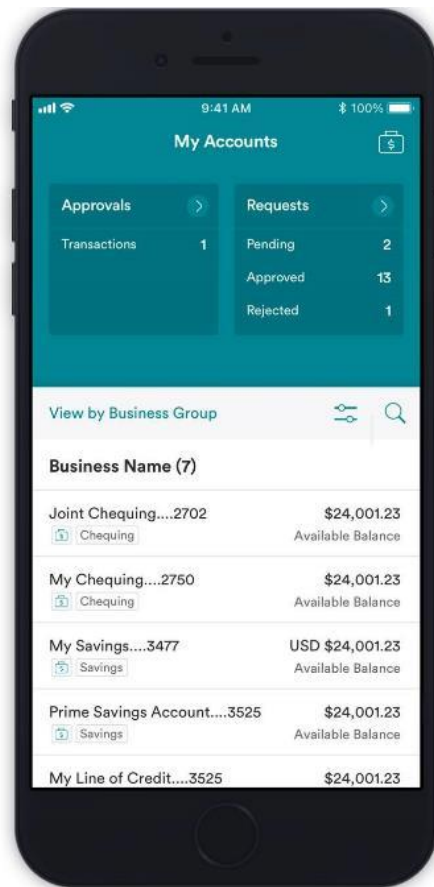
9:41 AM
100%

My Accounts

Approvals
Transactions 1

Requests
Pending 2
Approved 13
Rejected 1

View by Business Group

Business Name (7)

Joint Chequing....2702
Chequing
$24,001.23
Available Balance

My Chequing....2750
Chequing
$24,001.23
Available Balance

My Savings....3477
Savings
USD $24,001.23
Available Balance

Prime Savings Account....3525
Savings
$24,001.23
Available Balance

My Line of Credit....3525
$24,001.23